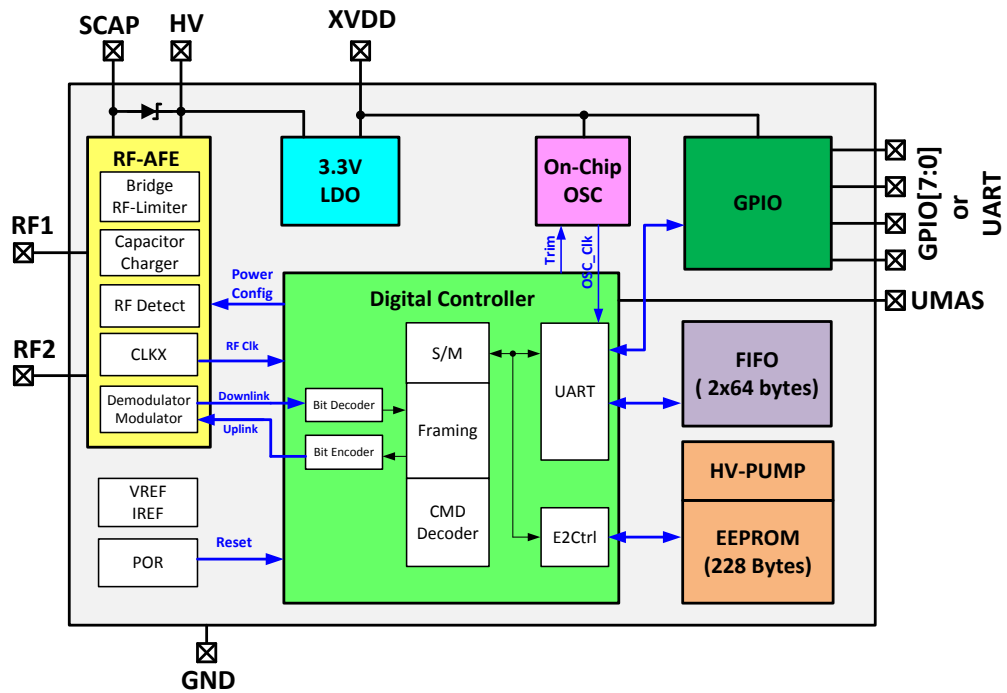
SCAP
HV
XVDD
RF-AFE
Bridge RF-Limiter
Capacitor Charger
RF Detect
CLKX
Demodulator Modulator
3.3V LDO
On-Chip OSC
GPIO
GPIO[7:0] or UART
RF1
RF2
Power Config
RF Clk
Downlink
Uplink
Trim
OSC_Clk
Digital Controller
UMAS
S/M
Framing
CMD Decoder
Bit Decoder
Bit Encoder
UART
E2Ctrl
FIFO ( 2x64 bytes)
HV-PUMP
EEPROM (228 Bytes)
VREF IREF
POR
Reset
GND